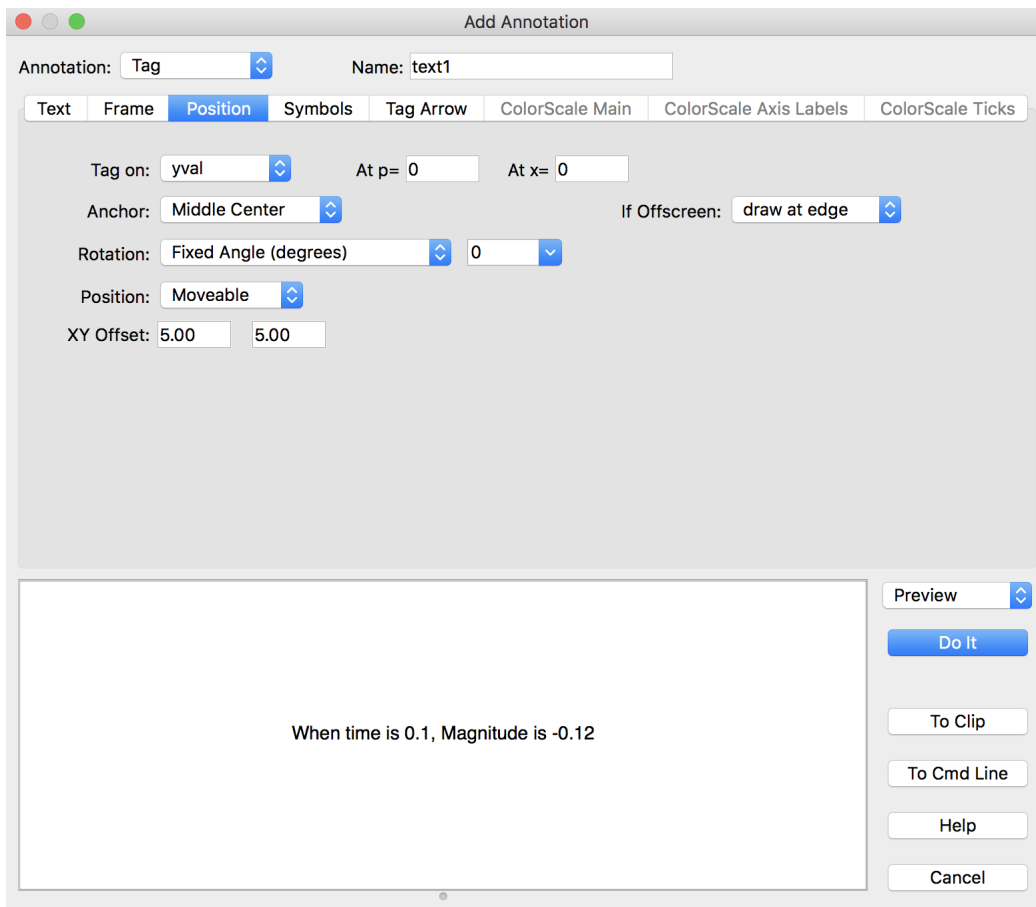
Add Annotation

Annotation: Tag

Name: text1

Text | Frame | Position | Symbols | Tag Arrow | ColorScale Main | ColorScale Axis Labels | ColorScale Ticks

Tag on: yval

At p= 0

At x= 0

Anchor: Middle Center

If Offscreen: draw at edge

Rotation: Fixed Angle (degrees)

0

Position: Moveable

XY Offset: 5.00 5.00

When time is 0.1, Magnitude is -0.12

Preview

Do It

To Clip

To Cmd Line

Help

Cancel